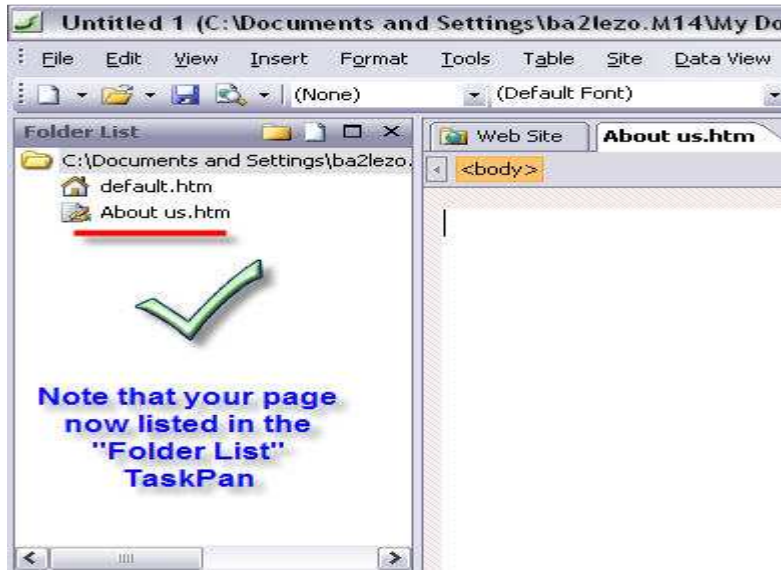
Untitled 1 (C:\Documents and Settings\ba2lezo.M14\My Do

File Edit View Insert Format Tools Table Site Data View

(None) (Default Font)

Folder List

C:\Documents and Settings\ba2lezo.

default.htm

About us.htm

Note that your page now listed in the "Folder List" TaskPan

Web Site About us.htm

<body>